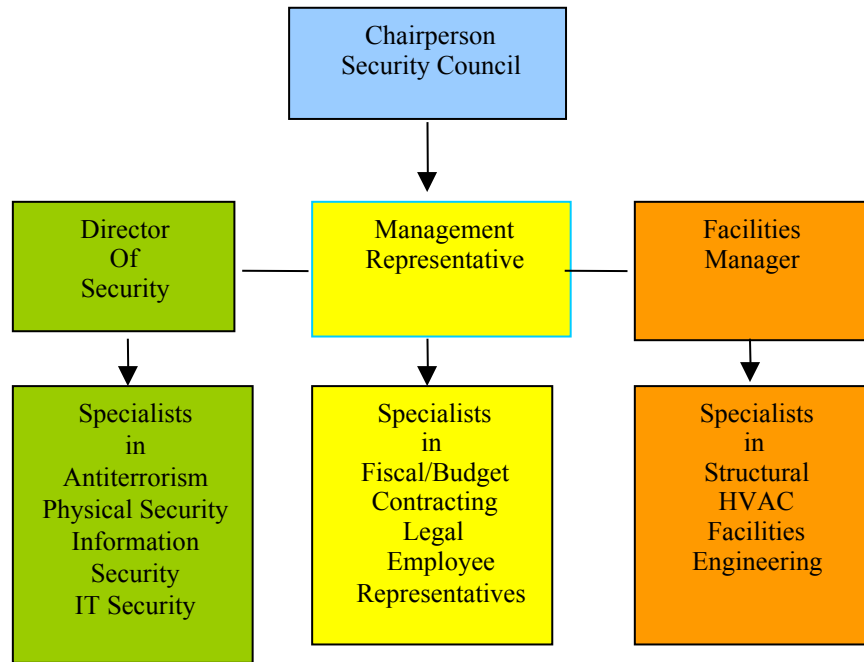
Chairperson
Security Council

Director
Of
Security

Management
Representative

Facilities
Manager

Specialists
in
Antiterrorism
Physical Security
Information
Security
IT Security

Specialists
in
Fiscal/Budget
Contracting
Legal
Employee
Representatives

Specialists
in
Structural
HVAC
Facilities
Engineering